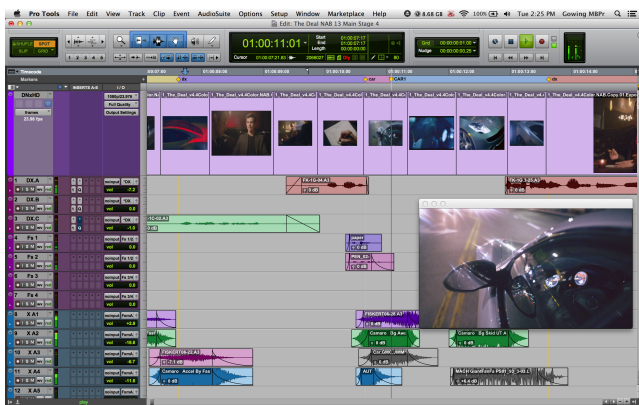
Pro Tools File Edit View Track Clip Event AudioSuite Options Setup Window Marketplace Help

8.68 GB 100% Tue 2:25 PM Gowing MBPr

Edit: The Deal NAB 13 Main Stage 4

SHUFFLE SPOT SLIP GRID

1 2 3 4 5

01:00:11:01

Start 01:00:07:17
End 01:00:07:17
Length 00:00:00:00

Cursor 01:00:21:21.83

Grid 00:00:00:01.00
Nudge 00:00:00:00.25

Timecode

Markers

DNxHD

1080p/23.976
Full Quality
Output Settings

23.98 fps

01:00:07:00 01:00:08:00 01:00:09:00 01:00:10:00 01:00:11:00 01:00:12:00 01:00:13:00 01:00:14:00

1 The_Deal_v4.4Color

1 DX.A
2 DX.B
3 DX.C
4 Fx 1
5 Fx 2
6 Fx 3
7 Fx 4
8 X A1
9 X A2
10 X A3
11 X A4
12 X A5

FX-1C-04.A3
FX-1C-02.A3
1C-02.A3
FX-5D-1-01.A3
FISKER708-26.A3
Camaro_Bg Acc
Camaro_Bg Skid UT A
FISKER178-23.A3
Camaro_Accel By Fas
AUT
MACH Gunfire Fa P081_10_3-08.L